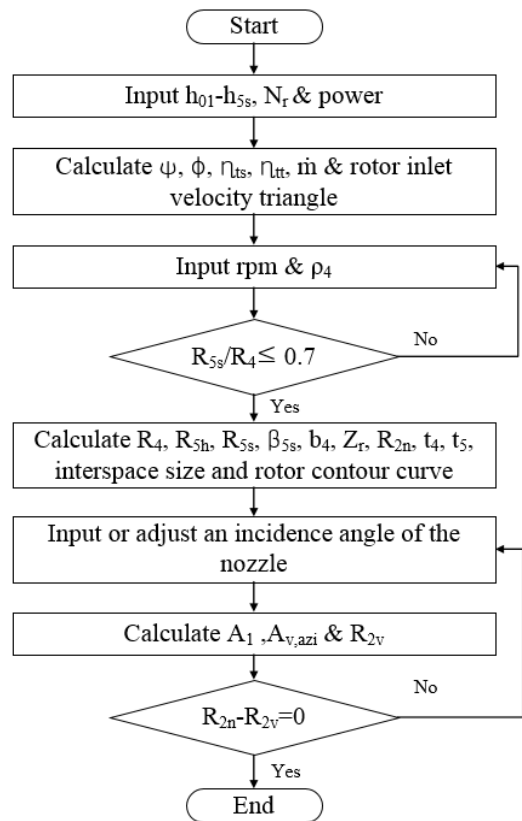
Start

Input $h_{01}$-$h_{5s}$, $N_r$ & power

Calculate $\psi$, $\phi$, $\eta_{ts}$, $\eta_{tt}$, $\dot{m}$ & rotor inlet velocity triangle

Input rpm & $\rho_4$

$R_{5s}/R_4 \leq 0.7$

No

Yes

Calculate $R_4$, $R_{5h}$, $R_{5s}$, $\beta_{5s}$, $b_4$, $Z_r$, $R_{2n}$, $t_4$, $t_5$, interspace size and rotor contour curve

Input or adjust an incidence angle of the nozzle

Calculate $A_1$ ,$A_{v,azi}$ & $R_{2v}$

$R_{2n}$-$R_{2v}$=0

No

Yes

End